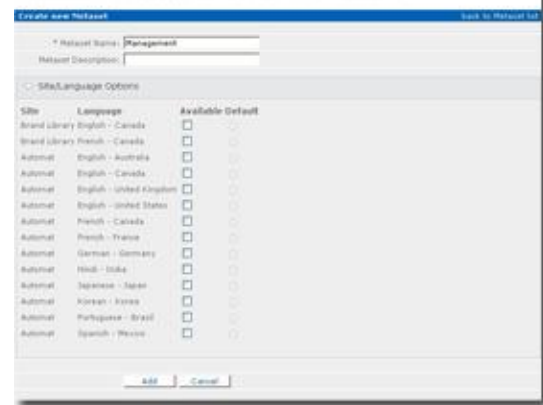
Create new Metaset

back to Metaset list

* Metaset Name: Management

Metaset Description:

Site/Language Options

| Site | Language | Available | Default |
|---|---|---|---|
| Brand Library | English - Canada | | |
| Brand Library | French - Canada | | |
| Automat | English - Australia | | |
| Automat | English - Canada | | |
| Automat | English - United Kingdom | | |
| Automat | English - United States | | |
| Automat | French - Canada | | |
| Automat | French - France | | |
| Automat | German - Germany | | |
| Automat | Hindi - India | | |
| Automat | Japanese - Japan | | |
| Automat | Korean - Korea | | |
| Automat | Portuguese - Brazil | | |
| Automat | Spanish - Mexico | | |

Add Cancel